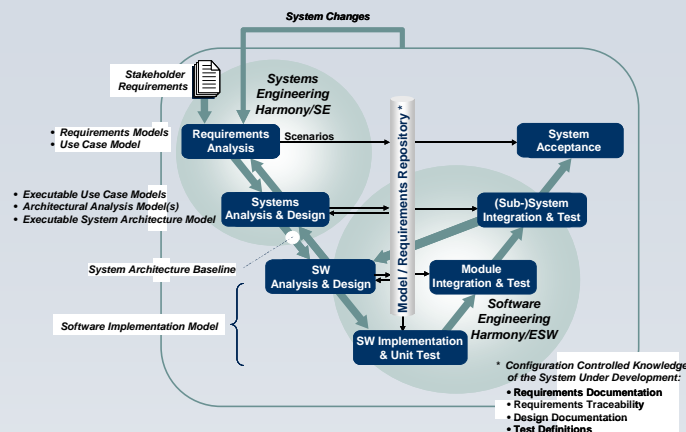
System Changes

Stakeholder Requirements

Systems Engineering Harmony/SE

• Requirements Models
• Use Case Model

Requirements Analysis

Scenarios

Model / Requirements Repository *

System Acceptance

• Executable Use Case Models
• Architectural Analysis Model(s)
• Executable System Architecture Model

Systems Analysis & Design

(Sub-)System Integration & Test

System Architecture Baseline

SW Analysis & Design

Module Integration & Test

Software Engineering Harmony/ESW

Software Implementation Model

SW Implementation & Unit Test

* Configuration Controlled Knowledge of the System Under Development:
• Requirements Documentation
• Requirements Traceability
• Design Documentation
• Test Definitions